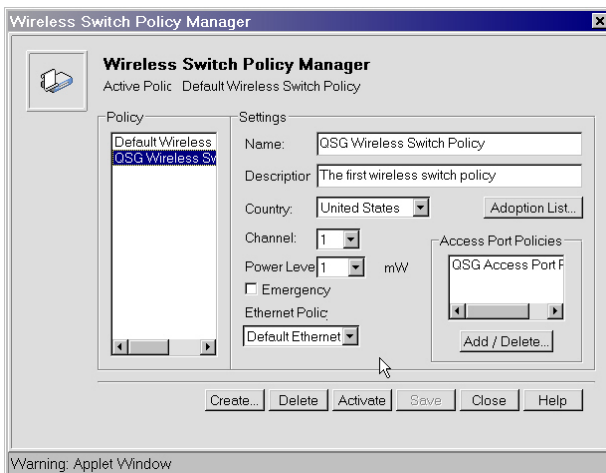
Wireless Switch Policy Manager

Wireless Switch Policy Manager
Active Polic Default Wireless Switch Policy

Policy
Default Wireless
QSG Wireless Sv

Settings
Name: QSG Wireless Switch Policy
Descriptior The first wireless switch policy
Country: United States
Adoption List...
Channel: 1
Power Leve 1 mW
Emergency
Ethernet Polic
Default Ethernet

Access Port Policies
QSG Access Port F
Add / Delete...

Create... Delete Activate Save Close Help

Warning: Applet Window